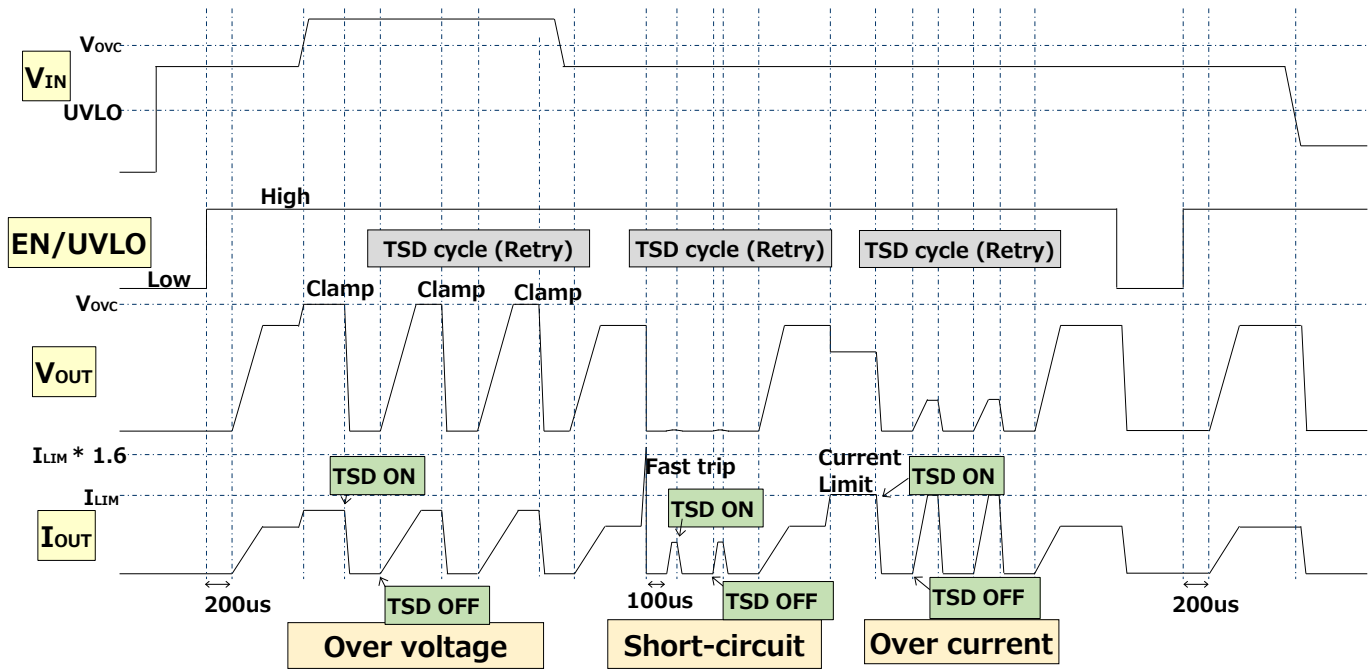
$V_{OVC}$

$V_{IN}$

UVLO

High

EN/UVLO

TSD cycle (Retry)

TSD cycle (Retry)

TSD cycle (Retry)

Low

Clamp

Clamp

Clamp

$V_{OVC}$

$V_{OUT}$

$I_{LIM}$ * 1.6

Fast trip

Current Limit

TSD ON

TSD ON

TSD ON

$I_{LIM}$

$I_{OUT}$

200us

TSD OFF

100us

TSD OFF

TSD OFF

200us

Over voltage

Short-circuit

Over current